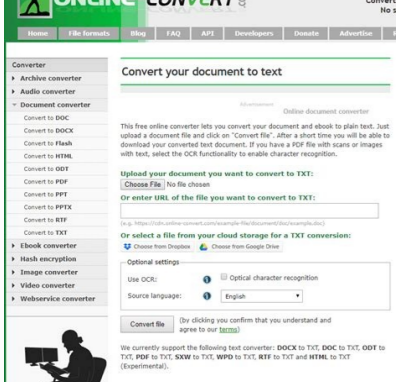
ONLINE CONVERT

Convert
No s

Home File formats Blog FAQ API Developers Donate Advertise

Converter
Archive converter
Audio converter
Document converter
Convert to DOC
Convert to DOCX
Convert to Flash
Convert to HTML
Convert to ODT
Convert to PDF
Convert to PPT
Convert to PPTX
Convert to RTF
Convert to TXT
Ebook converter
Hash encryption
Image converter
Video converter
Webservice converter

Convert your document to text

Advertisement
Online document converter

This free online converter lets you convert your document and ebook to plain text. Just upload a document file and click on "Convert file". After a short time you will be able to download your converted text document. If you have a PDF file with scans or images with text, select the OCR functionality to enable character recognition.

Upload your document you want to convert to TXT:
Choose File No file chosen
Or enter URL of the file you want to convert to TXT:

(e.g. https://cdn.online-convert.com/example-file/document/doc/example.doc)
Or select a file from your cloud storage for a TXT conversion:
Choose from Dropbox Choose from Google Drive

Optional settings
Use OCR: Optical character recognition
Source language: English

Convert file (by clicking you confirm that you understand and agree to our terms)

We currently support the following text conversion: DOCX to TXT, DOC to TXT, ODT to TXT, PDF to TXT, SXW to TXT, WPD to TXT, RTF to TXT and HTML to TXT (Experimental).